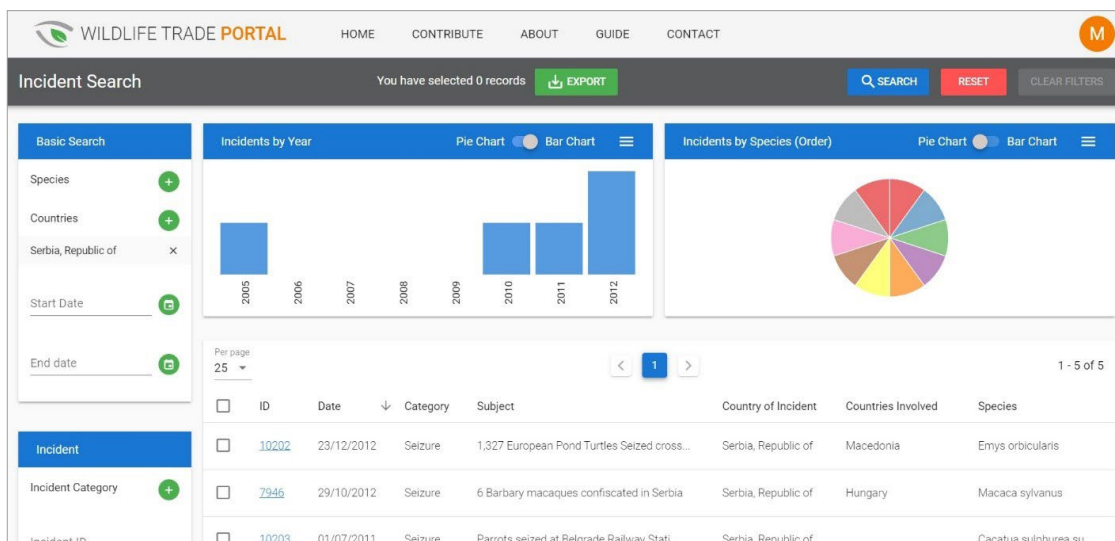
WILDLIFE TRADE PORTAL HOME CONTRIBUTE ABOUT GUIDE CONTACT M

Incident Search You have selected 0 records EXPORT SEARCH RESET CLEAR FILTERS

Basic Search

Species

Countries

Serbia, Republic of ×

Start Date

End date

Incident

Incident Category

Incident ID

Incidents by Year Pie Chart Bar Chart

2005 2006 2007 2008 2009 2010 2011 2012

Incidents by Species (Order) Pie Chart Bar Chart

Per page
25

< 1 >

1 - 5 of 5

| | ID | Date | Category | Subject | Country of Incident | Countries Involved | Species |
|---|---|---|---|---|---|---|---|
| | 10202 | 23/12/2012 | Seizure | 1,327 European Pond Turtles Seized cross... | Serbia, Republic of | Macedonia | Emys orbicularis |
| | 7946 | 29/10/2012 | Seizure | 6 Barbary macaques confiscated in Serbia | Serbia, Republic of | Hungary | Macaca sylvanus |
| | 10203 | 01/07/2011 | Seizure | Parrots seized at Belgrade Railway Stati... | Serbia, Republic of | | Cacatua sulphurea su... |